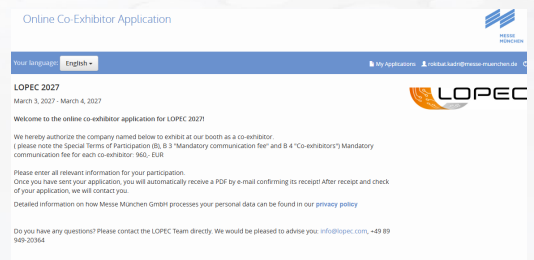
Online Co-Exhibitor Application

MESSE MÜNCHEN

Your language: English

My Applications rokibal.kadri@messe-muenchen.de

LOPEC 2027

March 3, 2027 - March 4, 2027

LOPEC

Welcome to the online co-exhibitor application for LOPEC 2027!

We hereby authorize the company named below to exhibit at our booth as a co-exhibitor. ( please note the Special Terms of Participation (B), B 3 "Mandatory communication fee" and B 4 "Co-exhibitors") Mandatory communication fee for each co-exhibitor: 960,- EUR

Please enter all relevant information for your participation.
Once you have sent your application, you will automatically receive a PDF by e-mail confirming its receipt! After receipt and check of your application, we will contact you.

Detailed information on how Messe München GmbH processes your personal data can be found in our privacy policy

Do you have any questions? Please contact the LOPEC Team directly. We would be pleased to advise you: info@lopec.com, +49 89 949-20364